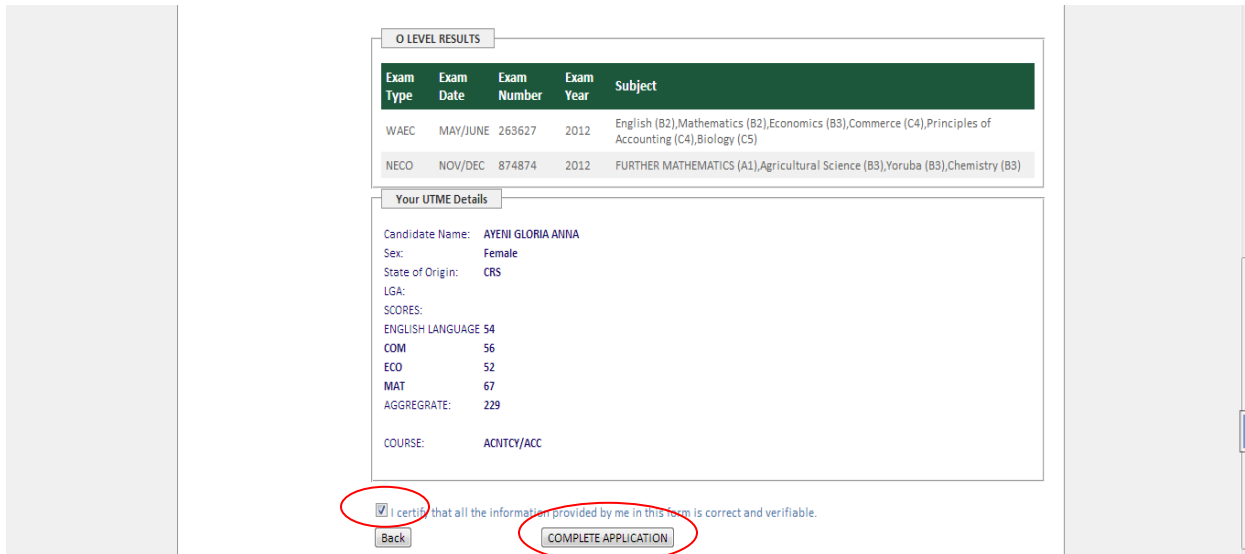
O LEVEL RESULTS

| Exam Type | Exam Date | Exam Number | Exam Year | Subject |
|---|---|---|---|---|
| WAEC | MAY/JUNE | 263627 | 2012 | English (B2),Mathematics (B2),Economics (B3),Commerce (C4),Principles of Accounting (C4),Biology (C5) |
| NECO | NOV/DEC | 874874 | 2012 | FURTHER MATHEMATICS (A1),Agricultural Science (B3),Yoruba (B3),Chemistry (B3) |

Your UTME Details

Candidate Name: AYENI GLORIA ANNA
Sex: Female
State of Origin: CRS
LGA:
SCORES:
ENGLISH LANGUAGE 54
COM 56
ECO 52
MAT 67
AGGREGRATE: 229

COURSE: ACNTCY/ACC

I certify that all the information provided by me in this form is correct and verifiable.

Back

COMPLETE APPLICATION